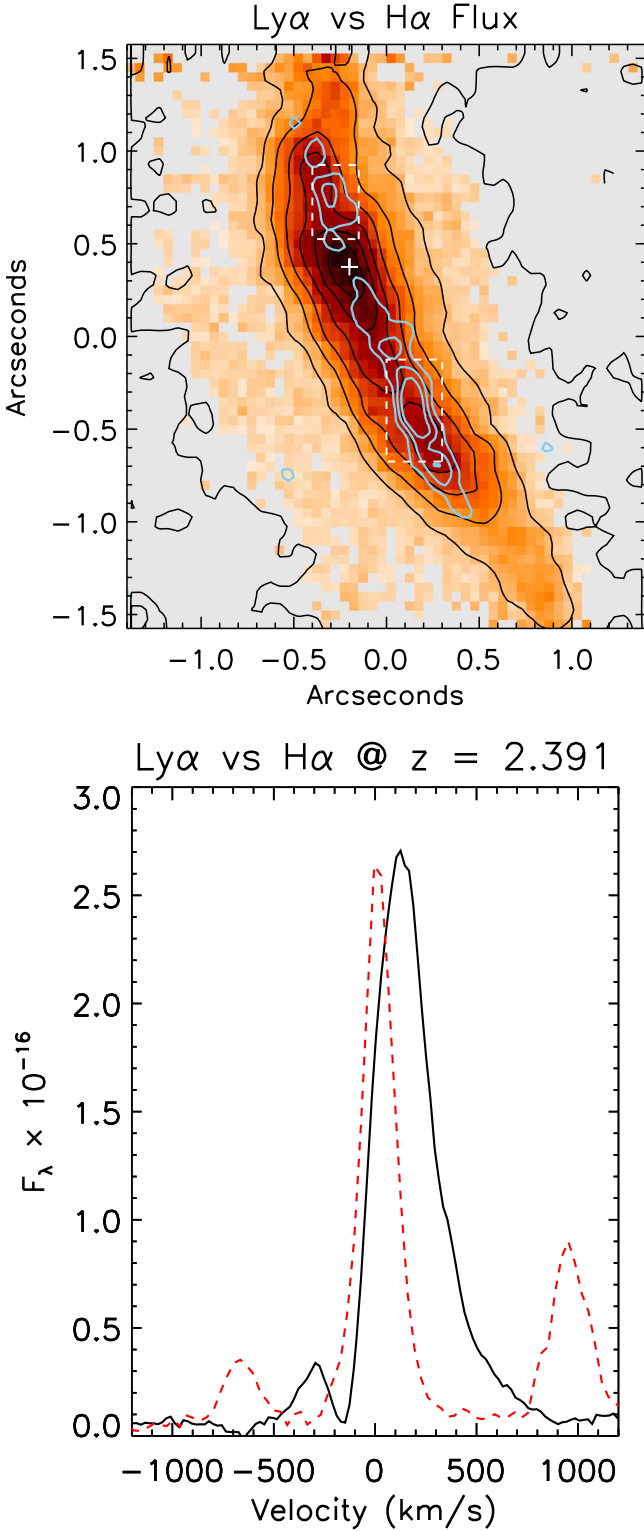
Ly$\alpha$ vs H$\alpha$ Flux

1.5
1.0
0.5
0.0
−0.5
−1.0
−1.5

Arcseconds

−1.0 −0.5 0.0 0.5 1.0

Arcseconds

Ly$\alpha$ vs H$\alpha$ @ z = 2.391

3.0
2.5
2.0
1.5
1.0
0.5
0.0

$F_\lambda \times 10^{-16}$

−1000 −500 0 500 1000

Velocity (km/s)